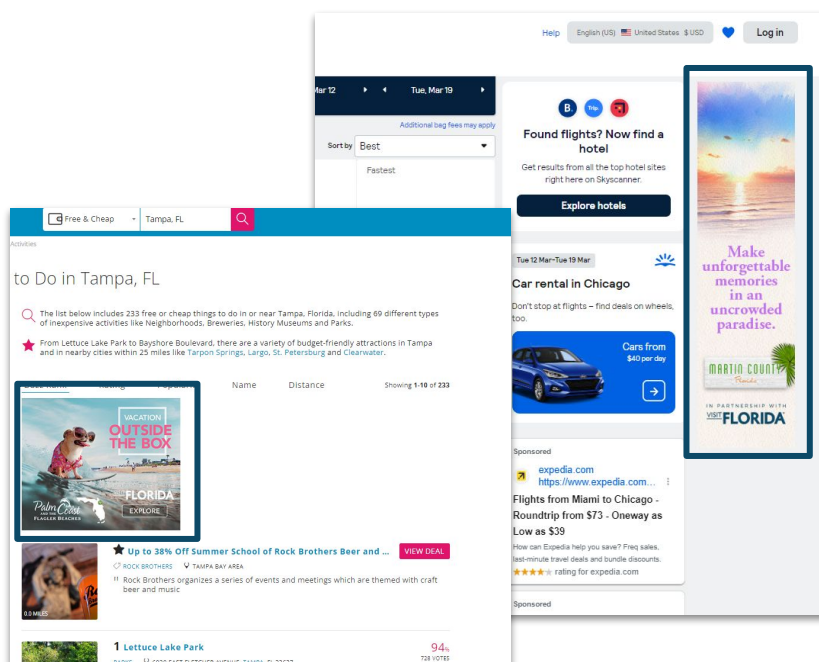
Help English (US) United States $ USD Log in

Mar 12 Tue, Mar 19

Additional bag fees may apply

Sort by Best

Fastest

Found flights? Now find a hotel

Get results from all the top hotel sites right here on Skyscanner.

Explore hotels

Tue 12 Mar–Tue 19 Mar

Car rental in Chicago

Don't stop at flights – find deals on wheels, too.

Cars from $40 per day

Sponsored

expedia.com
https://www.expedia.com...

Flights from Miami to Chicago - Roundtrip from $73 - Oneway as Low as $39

How can Expedia help you save? Freq sales, last-minute travel deals and bundle discounts.
rating for expedia.com

Sponsored

Make unforgettable memories in an uncrowded paradise.

MARTIN COUNTY Florida

IN PARTNERSHIP WITH VISIT FLORIDA

Free & Cheap Tampa, FL

Activities

to Do in Tampa, FL

The list below includes 233 free or cheap things to do in or near Tampa, Florida, including 69 different types of inexpensive activities like Neighborhoods, Breweries, History Museums and Parks.

From Lettuce Lake Park to Bayshore Boulevard, there are a variety of budget-friendly attractions in Tampa and in nearby cities within 25 miles like Tarpon Springs, Largo, St. Petersburg and Clearwater.

Name Distance Showing 1-10 of 233

VACATION OUTSIDE THE BOX

Palm Coast AND THE FLAGLER BEACHES FLORIDA EXPLORE

Up to 38% Off Summer School of Rock Brothers Beer and ... VIEW DEAL

ROCK BROTHERS TAMPA BAY AREA

Rock Brothers organizes a series of events and meetings which are themed with craft beer and music

0.0 MILES

1 Lettuce Lake Park 94% 728 VOTES